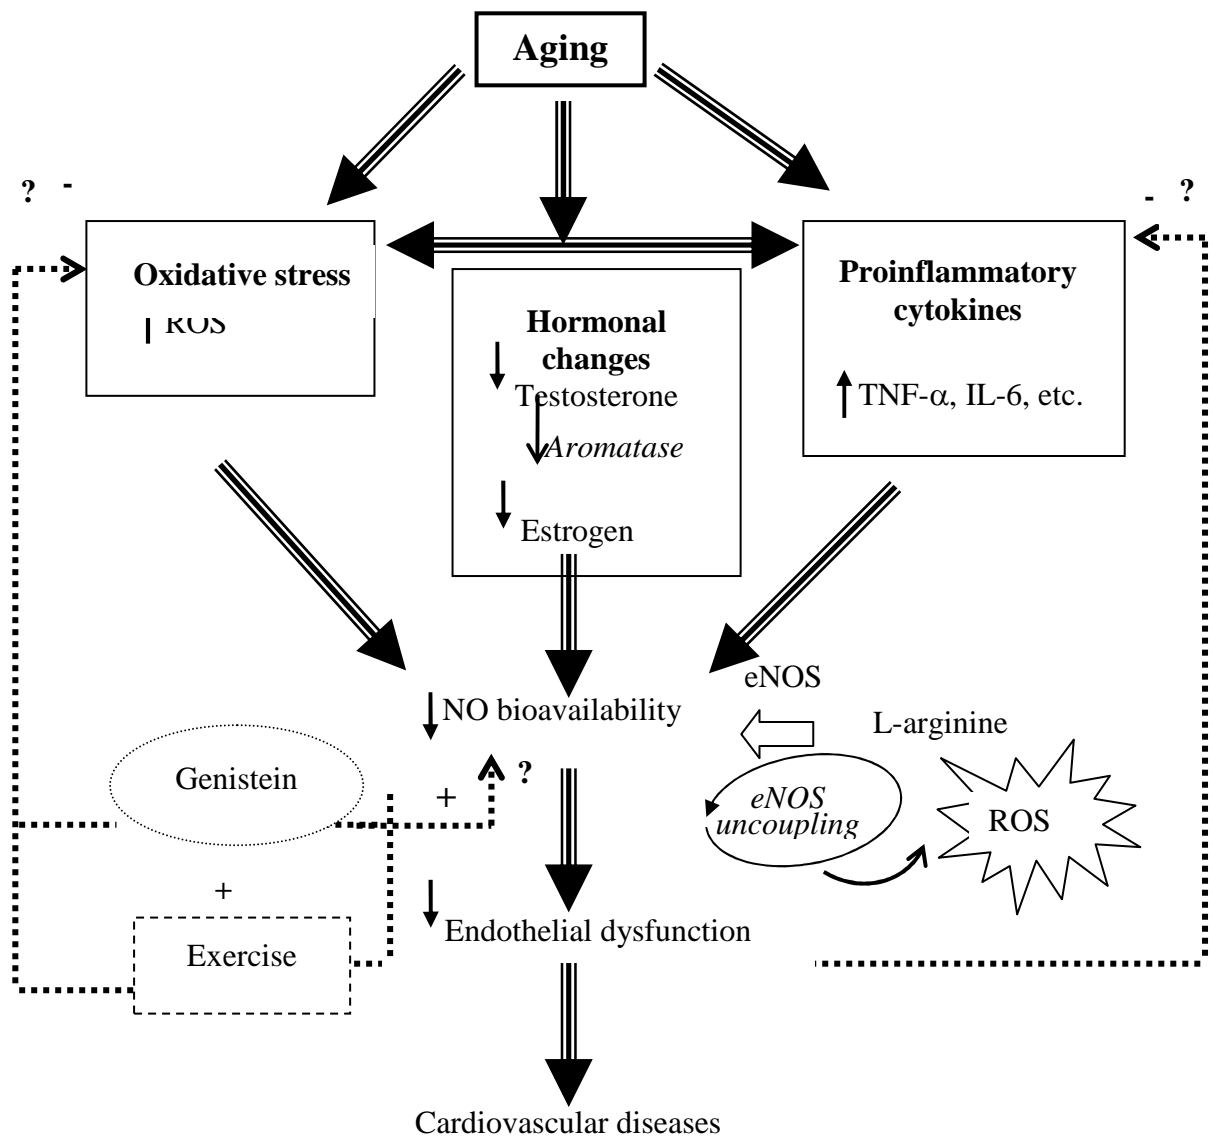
Aging

? -

- ?

Oxidative stress

ROS

Hormonal changes

Testosterone

*Aromatase*

Estrogen

Proinflammatory cytokines

TNF-α, IL-6, etc.

eNOS

NO bioavailability

L-arginine

Genistein

+

?

*eNOS uncoupling*

ROS

+

Exercise

Endothelial dysfunction

Cardiovascular diseases